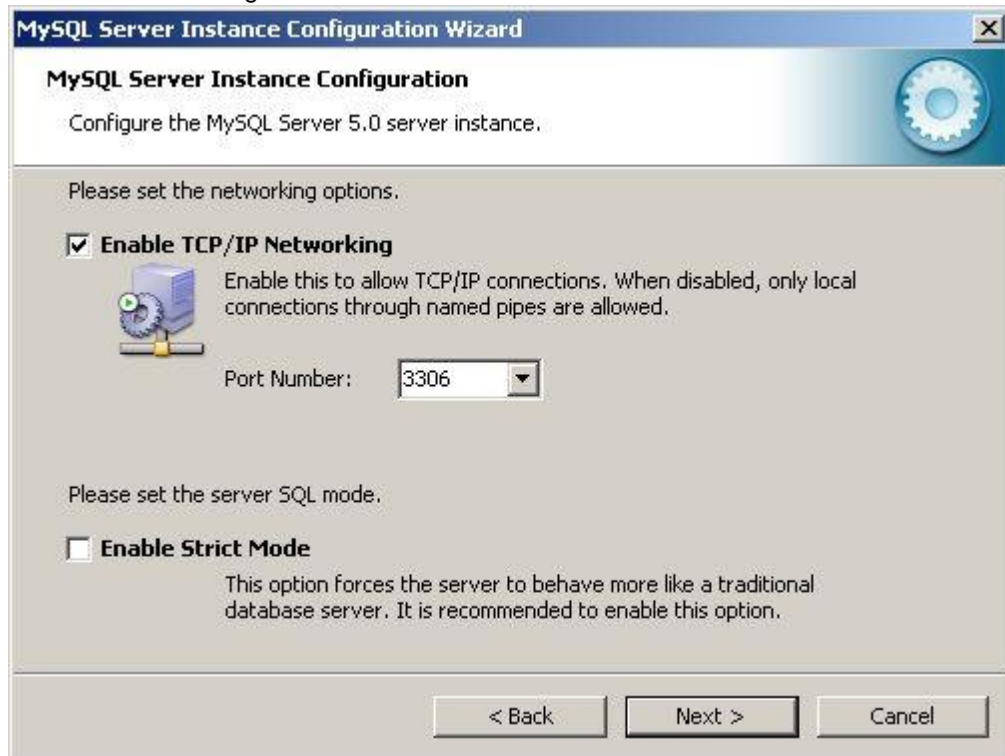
MySQL Server Instance Configuration Wizard

MySQL Server Instance Configuration

Configure the MySQL Server 5.0 server instance.

Please set the networking options.

Enable TCP/IP Networking

Enable this to allow TCP/IP connections. When disabled, only local connections through named pipes are allowed.

Port Number: 3306

Please set the server SQL mode.

Enable Strict Mode

This option forces the server to behave more like a traditional database server. It is recommended to enable this option.

< Back

Next >

Cancel